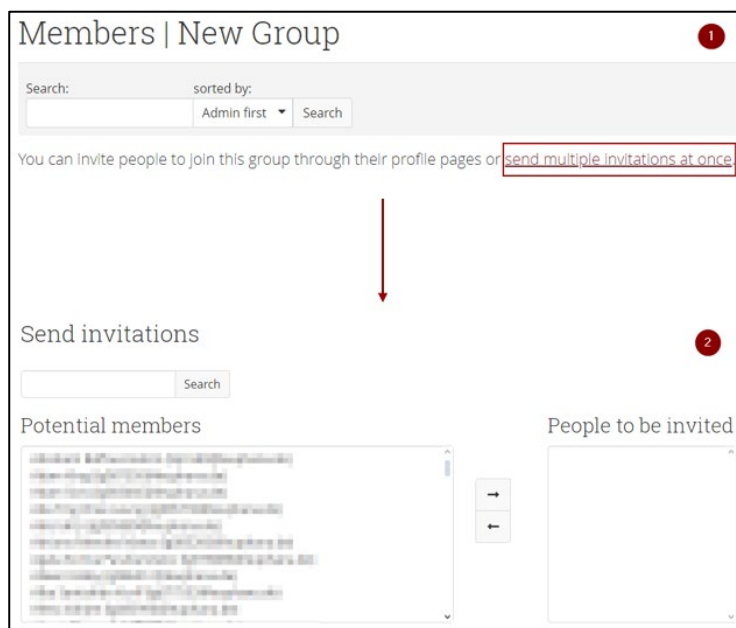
Members | New Group

1

Search:

sorted by:

Admin first

Search

You can invite people to join this group through their profile pages or send multiple invitations at once.

Send invitations

2

Search

Potential members

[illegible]

→

←

People to be invited